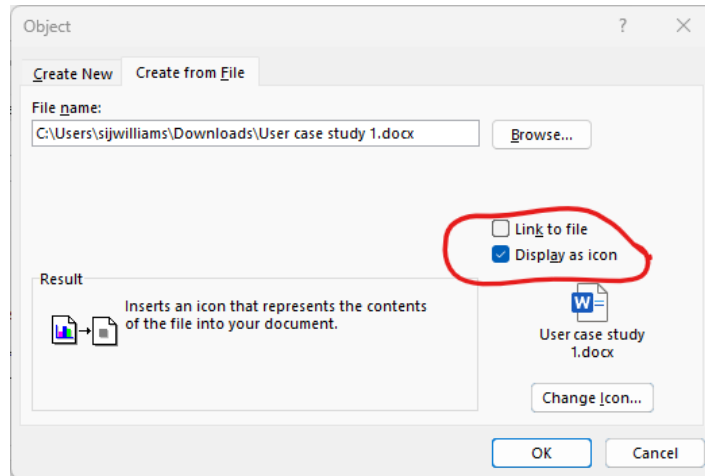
Object
?
Create New
Create from File
File name:
C:\Users\sijwilliams\Downloads\User case study 1.docx
Browse...
Link to file
Display as icon
Result
Inserts an icon that represents the contents of the file into your document.
W
User case study 1.docx
Change Icon...
OK
Cancel